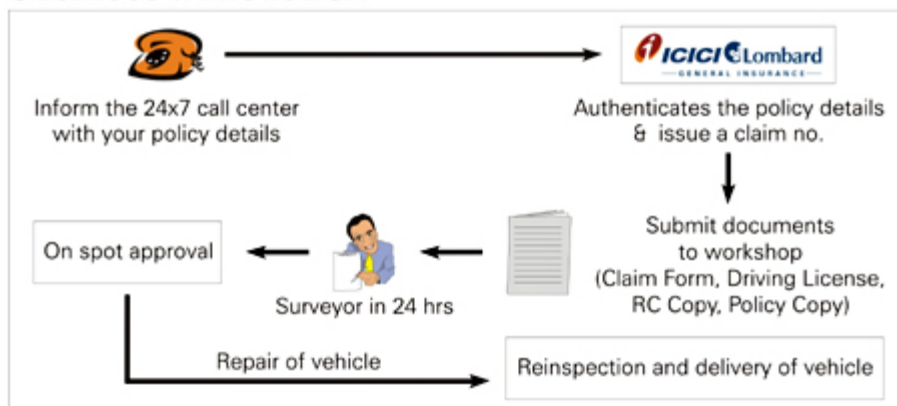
Inform the 24x7 call center with your policy details

ICICI Lombard
GENERAL INSURANCE

Authenticates the policy details & issue a claim no.

Submit documents to workshop (Claim Form, Driving License, RC Copy, Policy Copy)

Surveyor in 24 hrs

On spot approval

Repair of vehicle

Reinspection and delivery of vehicle